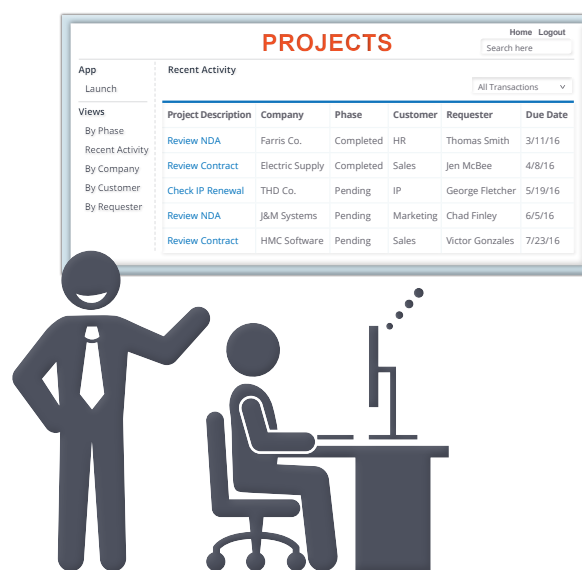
PROJECTS

Home Logout

Search here

App

Launch

Views

By Phase

Recent Activity

By Company

By Customer

By Requester

Recent Activity

All Transactions

| Project Description | Company | Phase | Customer | Requester | Due Date |
|---|---|---|---|---|---|
| Review NDA | Farris Co. | Completed | HR | Thomas Smith | 3/11/16 |
| Review Contract | Electric Supply | Completed | Sales | Jen McBee | 4/8/16 |
| Check IP Renewal | THD Co. | Pending | IP | George Fletcher | 5/19/16 |
| Review NDA | J&M Systems | Pending | Marketing | Chad Finley | 6/5/16 |
| Review Contract | HMC Software | Pending | Sales | Victor Gonzales | 7/23/16 |